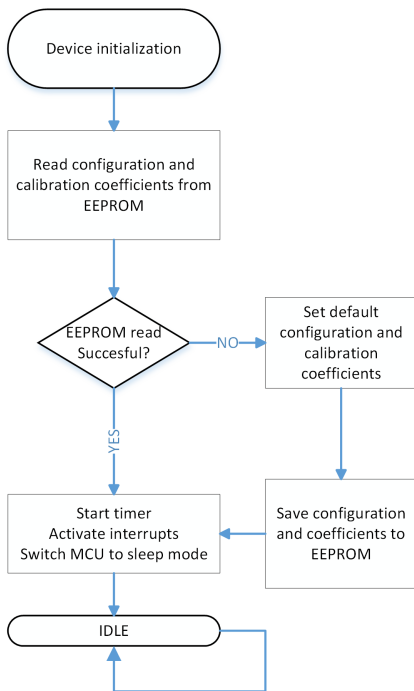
Device initialization

Read configuration and calibration coefficients from EEPROM

EEPROM read Succesful?

NO

Set default configuration and calibration coefficients

YES

Start timer
Activate interrupts
Switch MCU to sleep mode

Save configuration and coefficients to EEPROM

IDLE